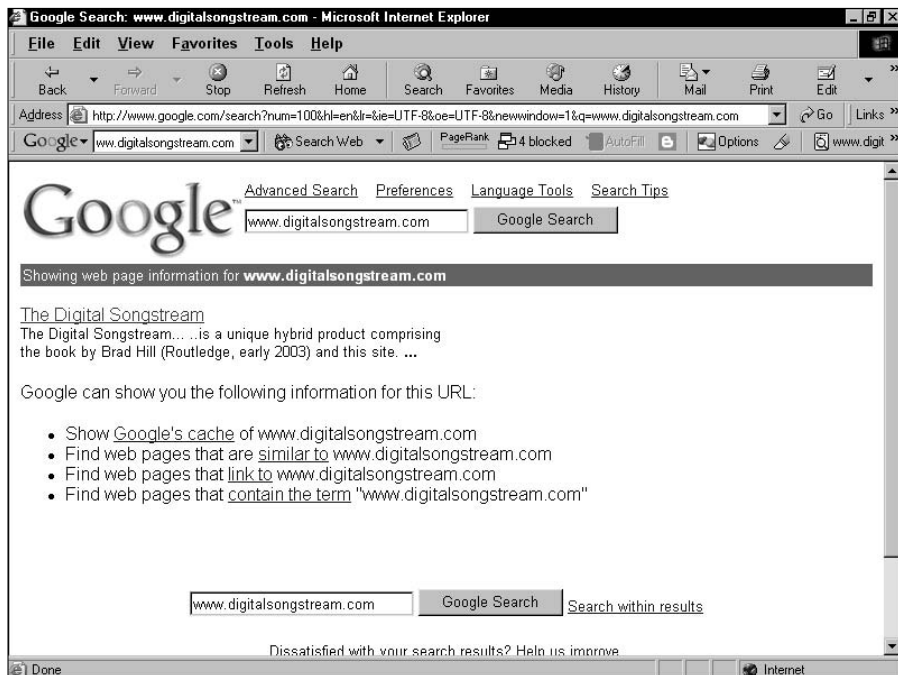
Google Search: www.digitalsongstream.com - Microsoft Internet Explorer

File Edit View Favorites Tools Help

Back Forward Stop Refresh Home Search Favorites Media History Mail Print Edit

Address http://www.google.com/search?num=100&hl=en&lr=&ie=UTF-8&oe=UTF-8&newwindow=1&q=www.digitalsongstream.com Go Links

Google ww.digitalsongstream.com Search Web PageRank 4 blocked AutoFill Options www.digit

Google Advanced Search Preferences Language Tools Search Tips

www.digitalsongstream.com Google Search

Showing web page information for www.digitalsongstream.com

The Digital Songstream
The Digital Songstream... ..is a unique hybrid product comprising the book by Brad Hill (Routledge, early 2003) and this site. ...

Google can show you the following information for this URL:

- Show Google's cache of www.digitalsongstream.com
- Find web pages that are similar to www.digitalsongstream.com
- Find web pages that link to www.digitalsongstream.com
- Find web pages that contain the term "www.digitalsongstream.com"

www.digitalsongstream.com Google Search Search within results

Dissatisfied with your search results? Help us improve

Done Internet